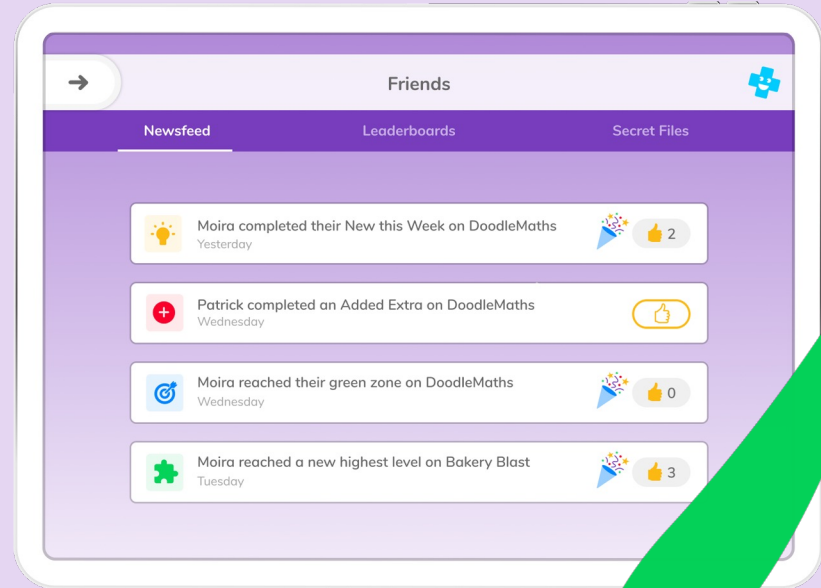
Friends

Newsfeed

Leaderboards

Secret Files

Moira completed their New this Week on DoodleMaths
Yesterday

2

Patrick completed an Added Extra on DoodleMaths
Wednesday

Moira reached their green zone on DoodleMaths
Wednesday

0

Moira reached a new highest level on Bakery Blast
Tuesday

3